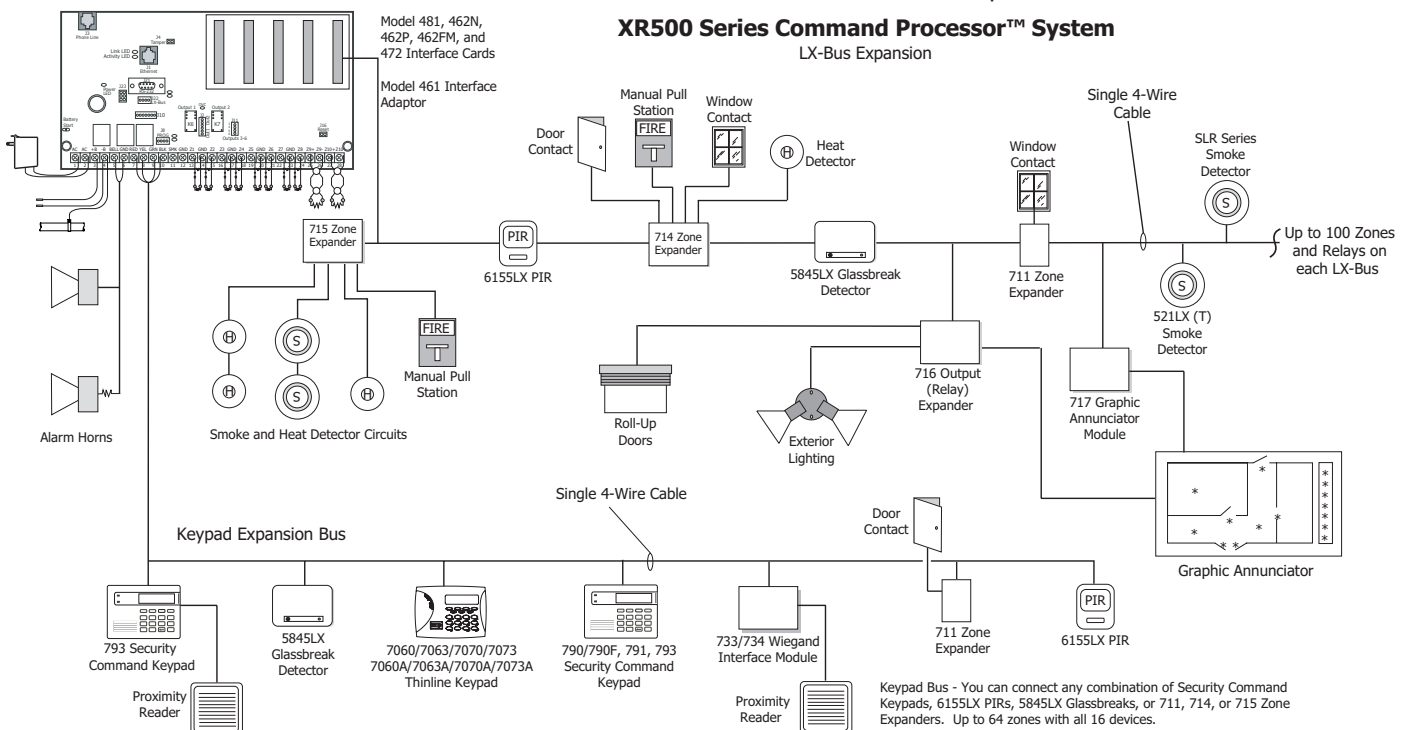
XR500 Series Command Processor™ System
LX-Bus Expansion

Model 481, 462N, 462P, 462FM, and 472 Interface Cards

Model 461 Interface Adaptor

Phone Line
Tamper
Link LED
Activity LED
Ethernet
Battery Start
Output 1
Output 2
Outputs 3-6
Reset

Manual Pull Station
FIRE
Window Contact
Door Contact
Heat Detector
Single 4-Wire Cable
Window Contact
SLR Series Smoke Detector

715 Zone Expander
PIR
6155LX PIR
714 Zone Expander
5845LX Glassbreak Detector
711 Zone Expander
Up to 100 Zones and Relays on each LX-Bus
521LX (T) Smoke Detector

FIRE
Manual Pull Station
Smoke and Heat Detector Circuits
Alarm Horns

Roll-Up Doors
Exterior Lighting
716 Output (Relay) Expander
717 Graphic Annunciator Module
Graphic Annunciator

Single 4-Wire Cable
Keypad Expansion Bus
Door Contact

793 Security Command Keypad
5845LX Glassbreak Detector
7060/7063/7070/7073 7060A/7063A/7070A/7073A Thinline Keypad
790/790F, 791, 793 Security Command Keypad
733/734 Wiegand Interface Module
711 Zone Expander
PIR
6155LX PIR
Proximity Reader
Proximity Reader

Keypad Bus - You can connect any combination of Security Command Keypads, 6155LX PIRs, 5845LX Glassbreaks, or 711, 714, or 715 Zone Expanders. Up to 64 zones with all 16 devices.